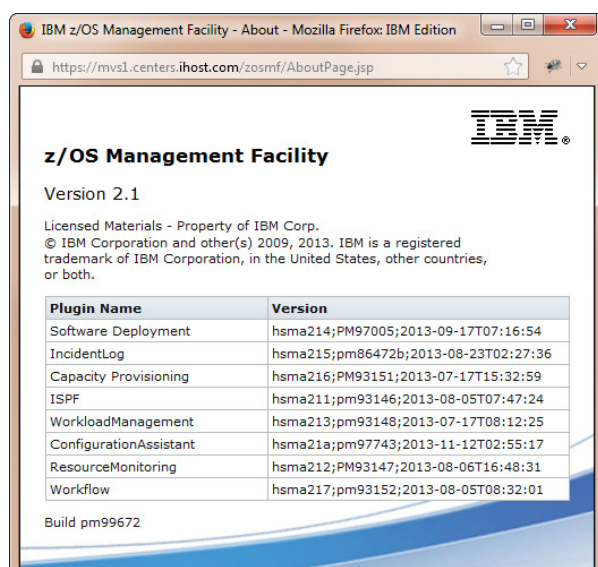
IBM z/OS Management Facility - About - Mozilla Firefox: IBM Edition

https://mvs1.centers.ihost.com/zosmf/AboutPage.jsp

IBM®

z/OS Management Facility

Version 2.1

Licensed Materials - Property of IBM Corp.
© IBM Corporation and other(s) 2009, 2013. IBM is a registered trademark of IBM Corporation, in the United States, other countries, or both.

| Plugin Name | Version |
|---|---|
| Software Deployment | hsma214;PM97005;2013-09-17T07:16:54 |
| IncidentLog | hsma215;pm86472b;2013-08-23T02:27:36 |
| Capacity Provisioning | hsma216;PM93151;2013-07-17T15:32:59 |
| ISPF | hsma211;pm93146;2013-08-05T07:47:24 |
| WorkloadManagement | hsma213;pm93148;2013-07-17T08:12:25 |
| ConfigurationAssistant | hsma21a;pm97743;2013-11-12T02:55:17 |
| ResourceMonitoring | hsma212;PM93147;2013-08-06T16:48:31 |
| Workflow | hsma217;pm93152;2013-08-05T08:32:01 |

Build pm99672